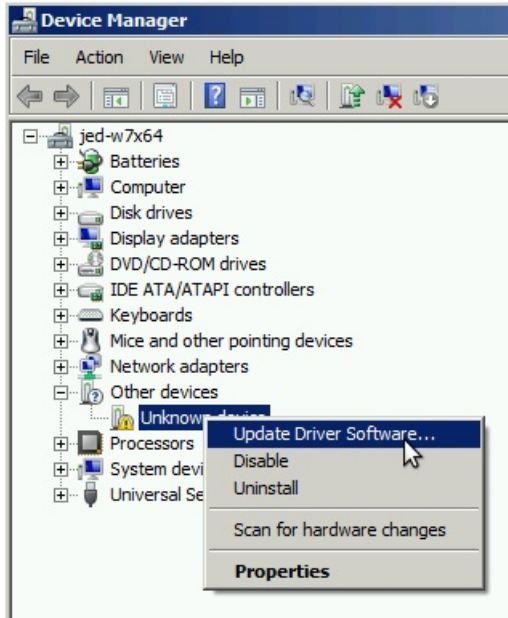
Device Manager

File Action View Help

jed-w7x64
Batteries
Computer
Disk drives
Display adapters
DVD/CD-ROM drives
IDE ATA/ATAPI controllers
Keyboards
Mice and other pointing devices
Network adapters
Other devices
Unknown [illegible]
Processors
System devi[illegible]
Universal Se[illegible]

Update Driver Software...
Disable
Uninstall
Scan for hardware changes
Properties